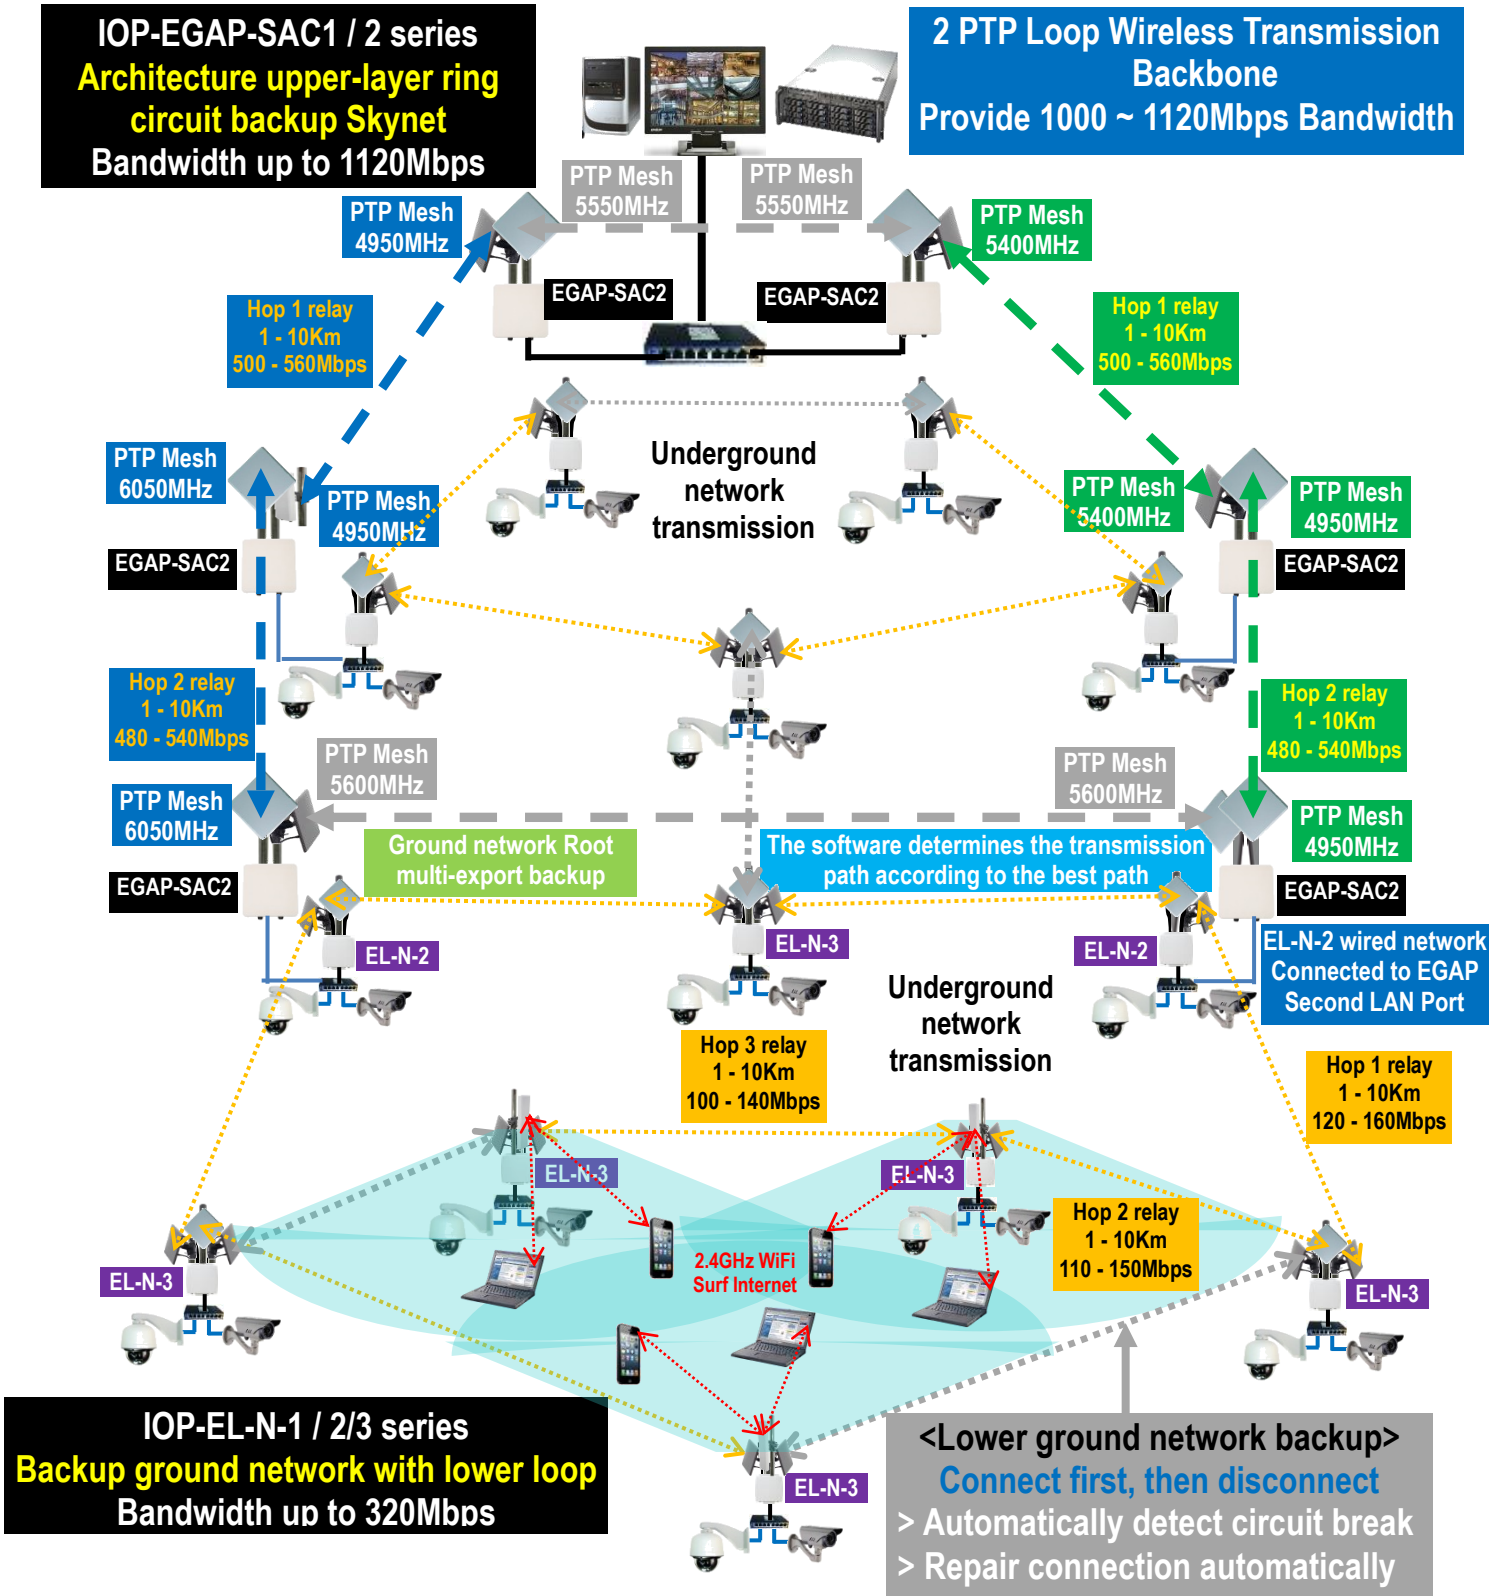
IOP-EGAP-SAC1 / 2 series
Architecture upper-layer ring circuit backup Skynet
Bandwidth up to 1120Mbps

2 PTP Loop Wireless Transmission Backbone
Provide 1000 ~ 1120Mbps Bandwidth

PTP Mesh 5550MHz

PTP Mesh 5550MHz

PTP Mesh 4950MHz

PTP Mesh 5400MHz

EGAP-SAC2

EGAP-SAC2

Hop 1 relay
1 - 10Km
500 - 560Mbps

Hop 1 relay
1 - 10Km
500 - 560Mbps

Underground network transmission

PTP Mesh 6050MHz

PTP Mesh 4950MHz

PTP Mesh 5400MHz

PTP Mesh 4950MHz

EGAP-SAC2

EGAP-SAC2

Hop 2 relay
1 - 10Km
480 - 540Mbps

Hop 2 relay
1 - 10Km
480 - 540Mbps

PTP Mesh 5600MHz

PTP Mesh 5600MHz

PTP Mesh 6050MHz

PTP Mesh 4950MHz

Ground network Root multi-export backup

The software determines the transmission path according to the best path

EGAP-SAC2

EGAP-SAC2

EL-N-2

EL-N-3

EL-N-2

EL-N-2 wired network Connected to EGAP Second LAN Port

Underground network transmission

Hop 3 relay
1 - 10Km
100 - 140Mbps

Hop 1 relay
1 - 10Km
120 - 160Mbps

EL-N-3

EL-N-3

Hop 2 relay
1 - 10Km
110 - 150Mbps

2.4GHz WiFi
Surf Internet

EL-N-3

EL-N-3

EL-N-3

IOP-EL-N-1 / 2/3 series
Backup ground network with lower loop
Bandwidth up to 320Mbps

<Lower ground network backup>
Connect first, then disconnect
> Automatically detect circuit break
> Repair connection automatically